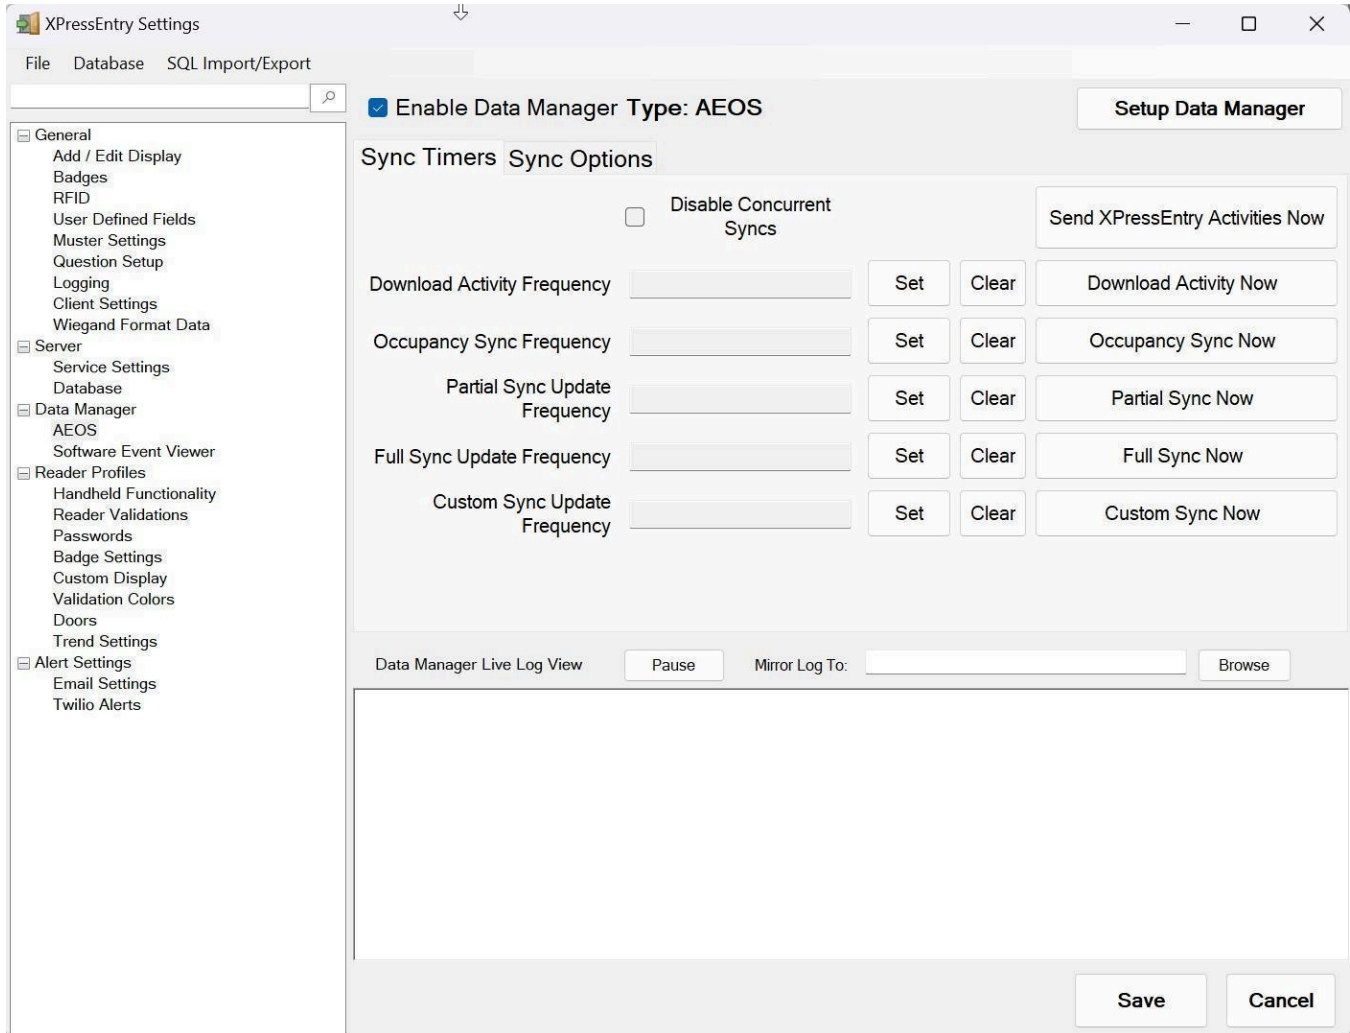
XPressEntry Settings

File Database SQL Import/Export

General
Add / Edit Display
Badges
RFID
User Defined Fields
Muster Settings
Question Setup
Logging
Client Settings
Wiegand Format Data
Server
Service Settings
Database
Data Manager
AEOS
Software Event Viewer
Reader Profiles
Handheld Functionality
Reader Validations
Passwords
Badge Settings
Custom Display
Validation Colors
Doors
Trend Settings
Alert Settings
Email Settings
Twilio Alerts

Enable Data Manager Type: AEOS

Setup Data Manager

Sync Timers Sync Options

Disable Concurrent Syncs

Send XPressEntry Activities Now

Download Activity Frequency Set Clear Download Activity Now

Occupancy Sync Frequency Set Clear Occupancy Sync Now

Partial Sync Update Frequency Set Clear Partial Sync Now

Full Sync Update Frequency Set Clear Full Sync Now

Custom Sync Update Frequency Set Clear Custom Sync Now

Data Manager Live Log View Pause Mirror Log To: Browse

Save Cancel